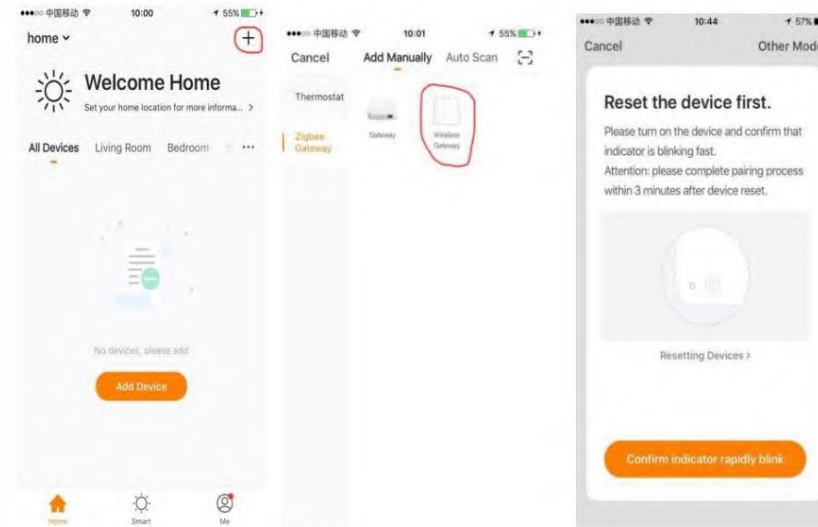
●●●○○ 中国移动 10:00 55%

home ⌄

+

Welcome Home

Set your home location for more informa... >

All Devices Living Room Bedroom ···

No devices, please add

Add Device

Home Smart Me

●●●○○ 中国移动 10:01 55%

Cancel Add Manually Auto Scan

Thermostat

Zigbee Gateway

Gateway

Wireless Gateway

●●●○○ 中国移动 10:44 57%

Cancel Other Mode

Reset the device first.

Please turn on the device and confirm that indicator is blinking fast.

Attention: please complete pairing process within 3 minutes after device reset.

Resetting Devices >

Confirm indicator rapidly blink